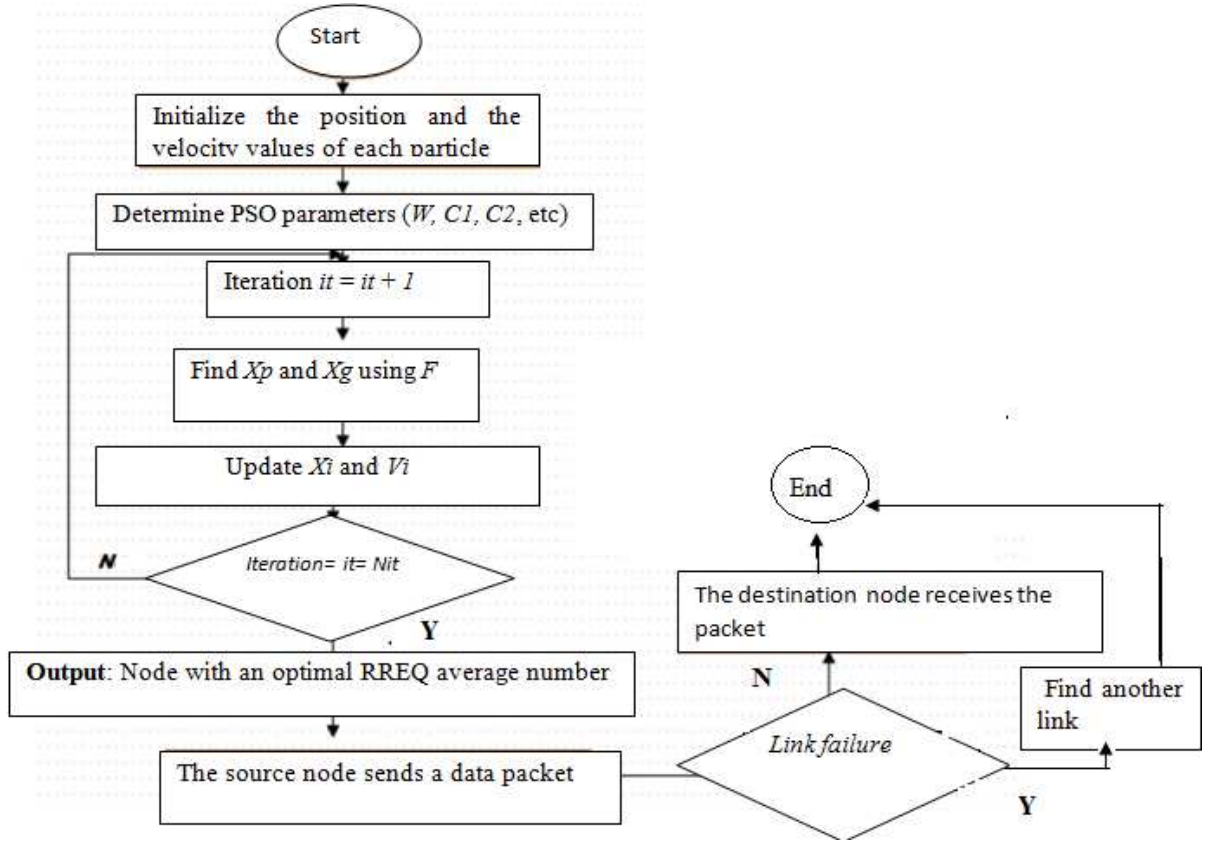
Start

Initialize the position and the velocity values of each particle

Determine PSO parameters (*W*, *C1*, *C2*, etc)

Iteration $it = it + 1$

Find *Xp* and *Xg* using *F*

Update *Xi* and *Vi*

*Iteration= it= Nit*

N

Y

**Output**: Node with an optimal RREQ average number

The source node sends a data packet

*Link failure*

N

Y

The destination node receives the packet

End

Find another link